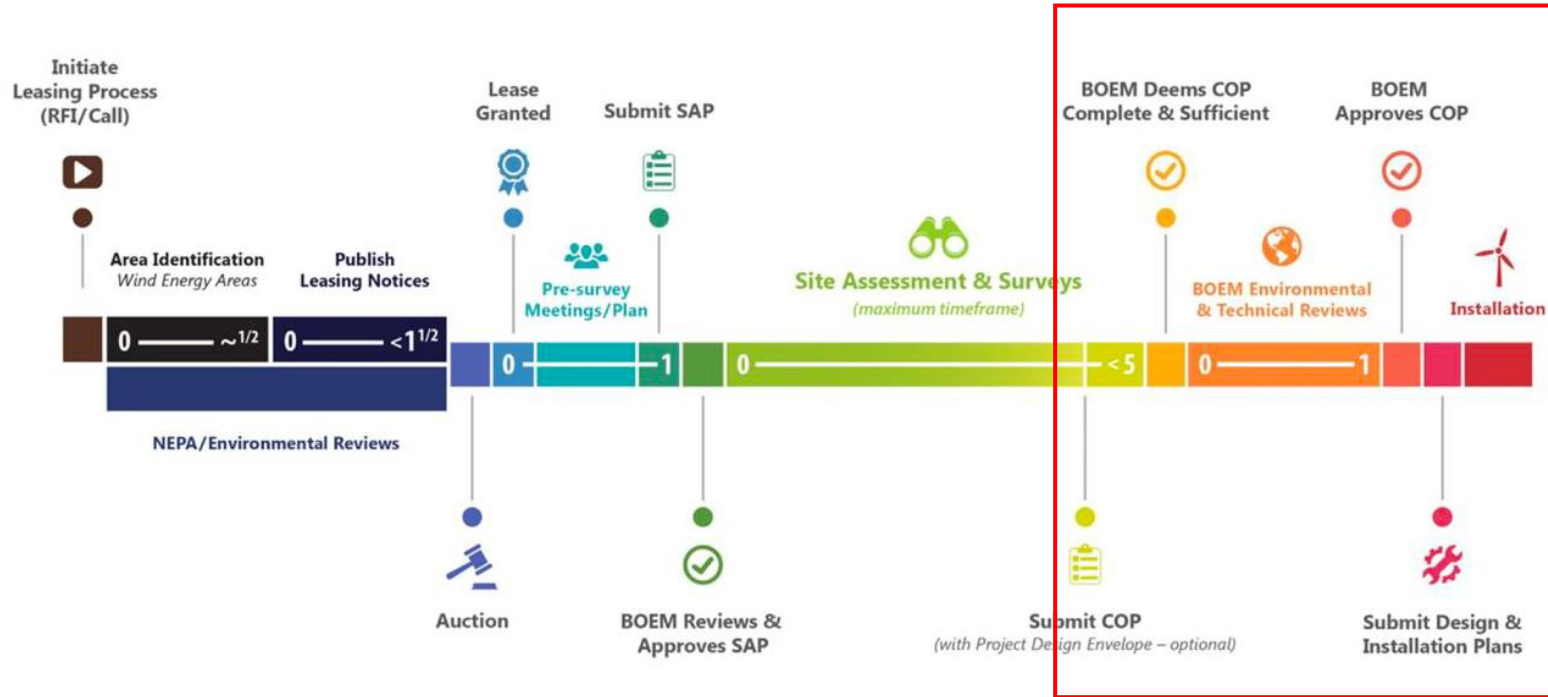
Initiate Leasing Process (RFI/Call)

Lease Granted

Submit SAP

BOEM Deems COP Complete & Sufficient

BOEM Approves COP

Area Identification
*Wind Energy Areas*

Publish Leasing Notices

Pre-survey Meetings/Plan

Site Assessment & Surveys
*(maximum timeframe)*

BOEM Environmental & Technical Reviews

Installation

0 —— ~$^{1/2}$   0 —— <1$^{1/2}$   0 —— 1   0 —— <5   0 —— 1

NEPA/Environmental Reviews

Auction

BOEM Reviews & Approves SAP

Submit COP
*(with Project Design Envelope – optional)*

Submit Design & Installation Plans